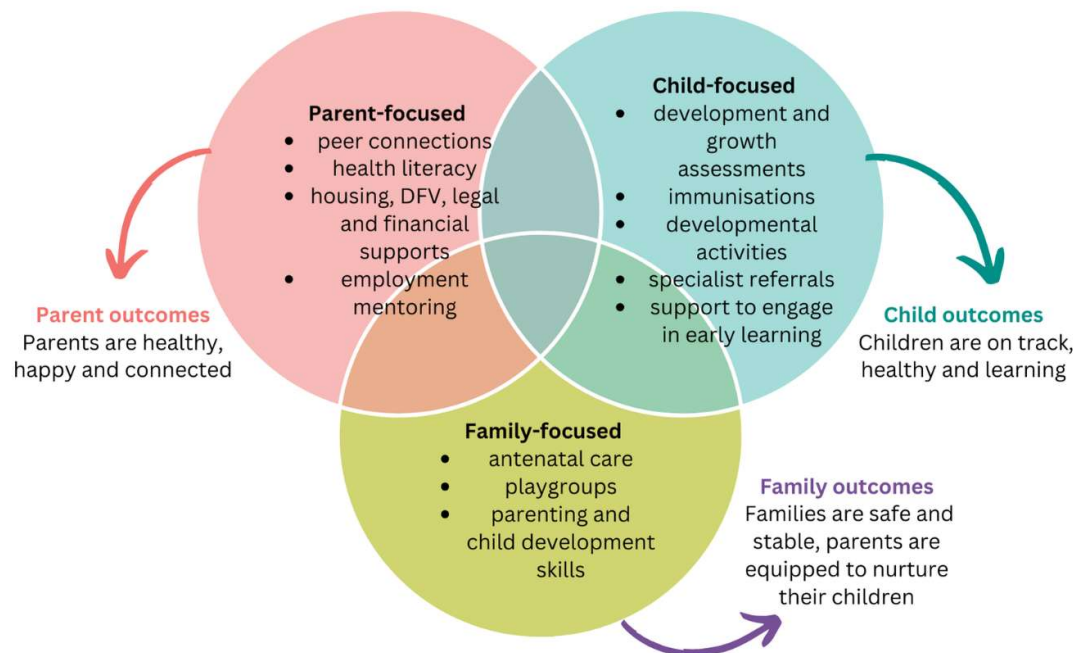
Parent-focused
- peer connections
- health literacy
- housing, DFV, legal and financial supports
- employment mentoring

Child-focused
- development and growth assessments
- immunisations
- developmental activities
- specialist referrals
- support to engage in early learning

Parent outcomes
Parents are healthy, happy and connected

Child outcomes
Children are on track, healthy and learning

Family-focused
- antenatal care
- playgroups
- parenting and child development skills

Family outcomes
Families are safe and stable, parents are equipped to nurture their children